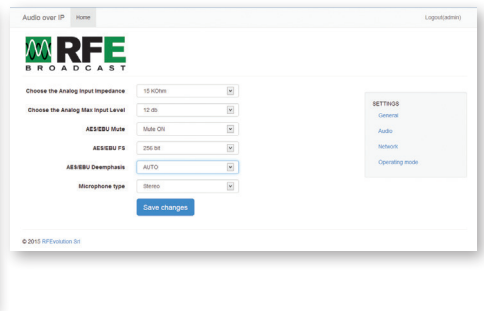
Audio over IP Home

Logout(admin)

RFE
BROADCAST

Choose the Analog Input Impedance 15 KOhm

Choose the Analog Max Input Level 12 db

AES/EBU Mute Mute ON

AES/EBU FS 256 bit

AES/EBU Deemphasis AUTO

Microphone type Stereo

Save changes

SETTINGS
General
Audio
Network
Operating mode

© 2015 RFEvolution Srl